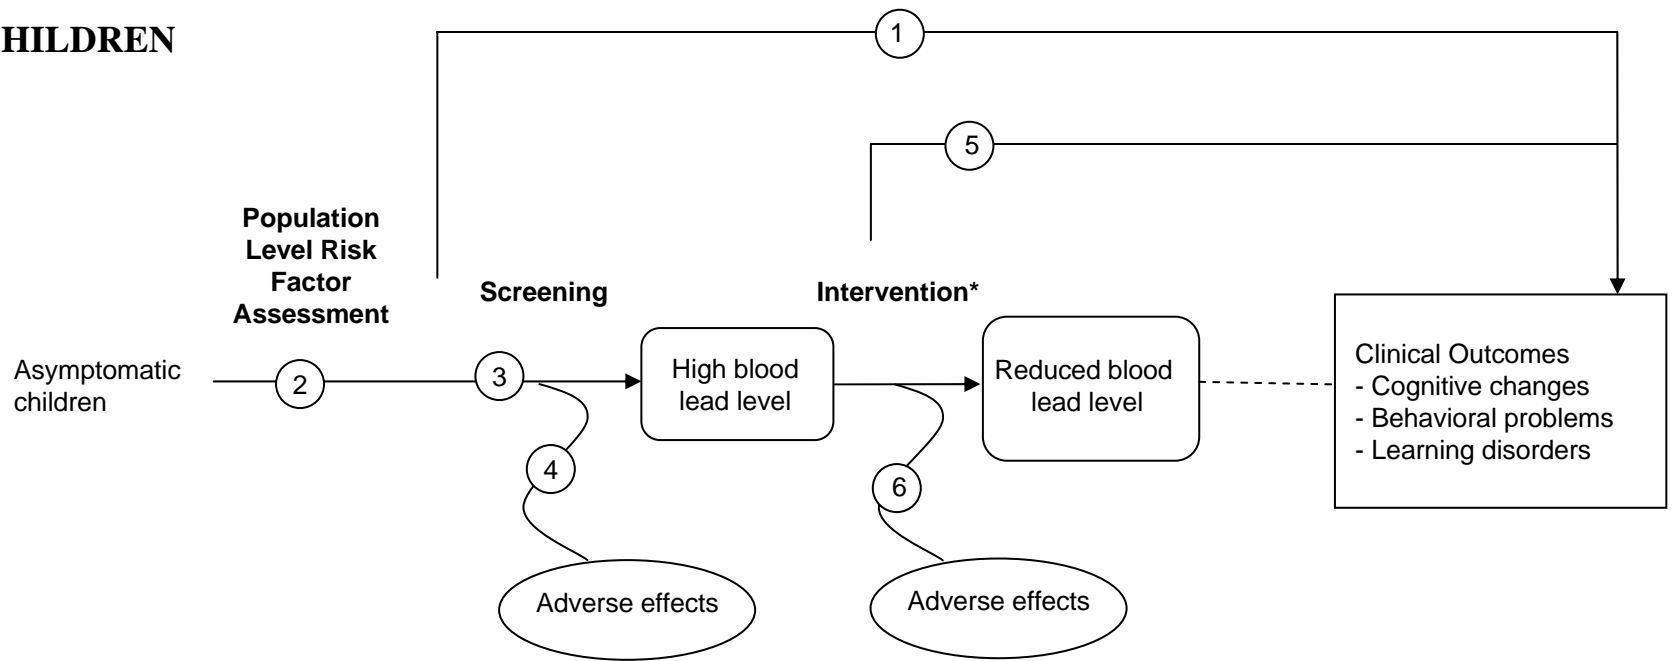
HILDREN

1

5

Population Level Risk Factor Assessment

Screening

Intervention*

Asymptomatic children

2

3

High blood lead level

Reduced blood lead level

Clinical Outcomes
- Cognitive changes
- Behavioral problems
- Learning disorders

4

6

Adverse effects

Adverse effects